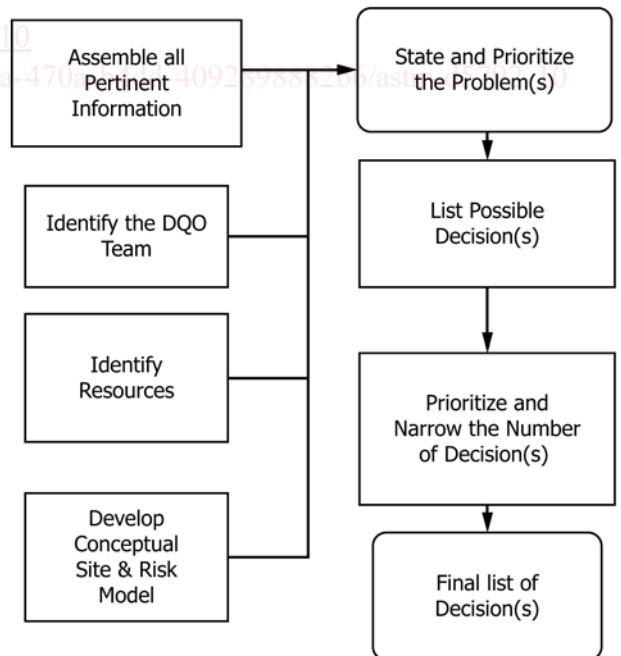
10
a-470a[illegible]4092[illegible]9885286/astm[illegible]0

Assemble all Pertinent Information

Identify the DQO Team

Identify Resources

Develop Conceptual Site & Risk Model

State and Prioritize the Problem(s)

List Possible Decision(s)

Prioritize and Narrow the Number of Decision(s)

Final list of Decision(s)